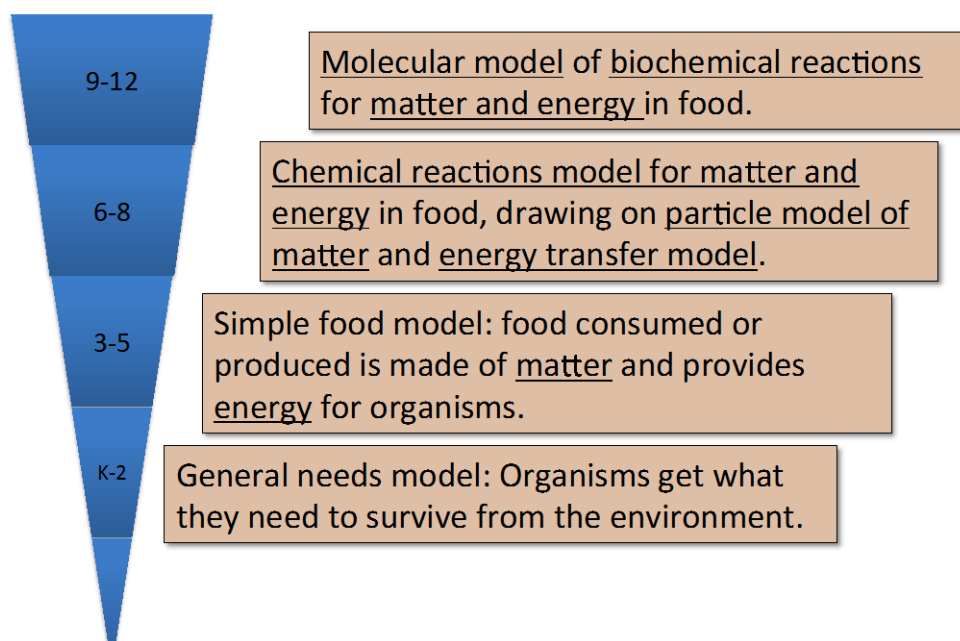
9-12

Molecular model of biochemical reactions for matter and energy in food.

6-8

Chemical reactions model for matter and energy in food, drawing on particle model of matter and energy transfer model.

3-5

Simple food model: food consumed or produced is made of matter and provides energy for organisms.

K-2

General needs model: Organisms get what they need to survive from the environment.